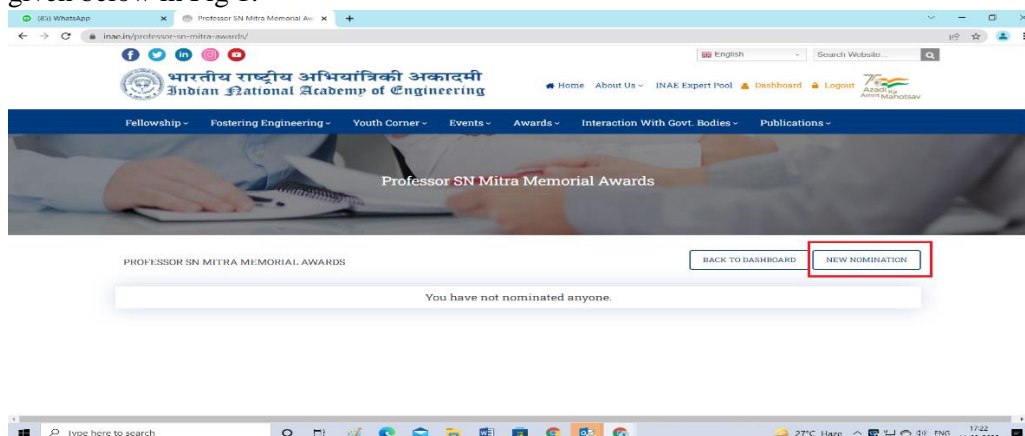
given below in Fig 1.

(85) WhatsApp
Professor SN Mitra Memorial Aw
inae.in/professor-sn-mitra-awards/

English
Search Website...

भारतीय राष्ट्रीय अभियांत्रिकी अकादमी
Indian National Academy of Engineering

Home About Us INAE Expert Pool Dashboard Logout

Azadi Ka Amrit Mahotsav

Fellowship Fostering Engineering Youth Corner Events Awards Interaction With Govt. Bodies Publications

Professor SN Mitra Memorial Awards

PROFESSOR SN MITRA MEMORIAL AWARDS

BACK TO DASHBOARD

NEW NOMINATION

You have not nominated anyone.

Type here to search

27°C Haze ENG 17:22